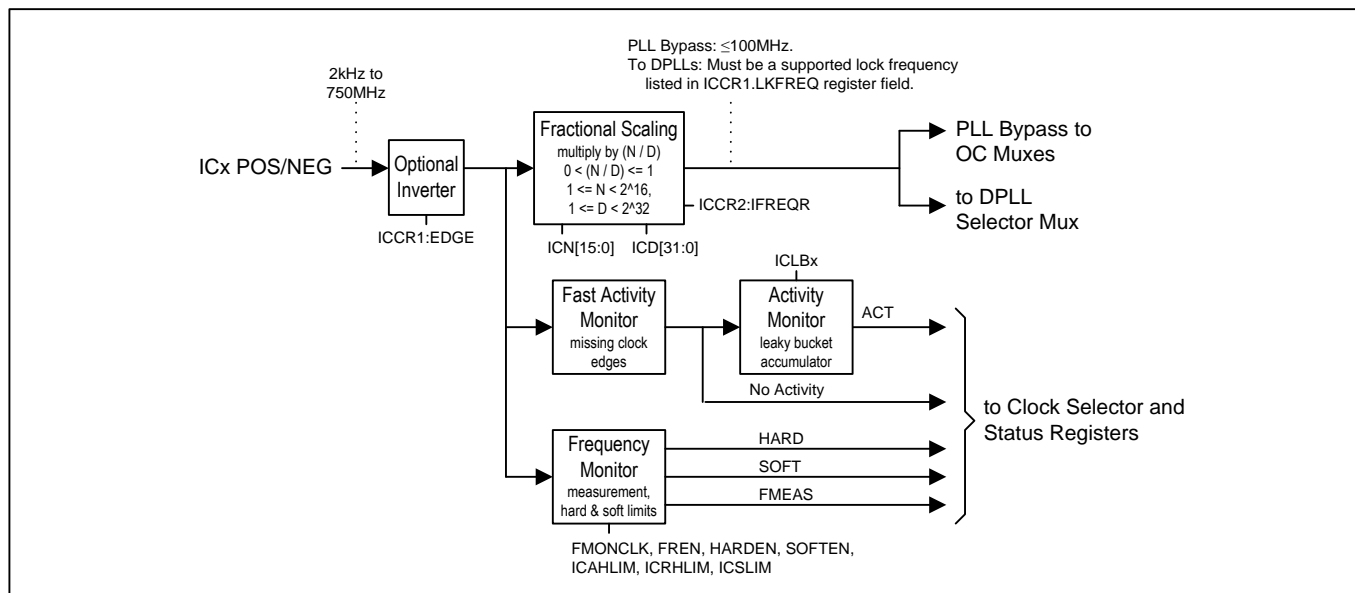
2kHz to 750MHz

ICx POS/NEG

Optional Inverter

ICCR1:EDGE

PLL Bypass: ≤100MHz.
To DPLLs: Must be a supported lock frequency listed in ICCR1.LKFREQ register field.

Fractional Scaling
multiply by (N / D)
0 < (N / D) <= 1
1 <= N < 2^16,
1 <= D < 2^32

ICCR2:IFREQR

ICN[15:0]

ICD[31:0]

PLL Bypass to OC Muxes

to DPLL Selector Mux

ICLBx

Fast Activity Monitor
missing clock edges

Activity Monitor
leaky bucket accumulator

ACT

No Activity

to Clock Selector and Status Registers

Frequency Monitor
measurement, hard & soft limits

HARD

SOFT

FMEAS

FMONCLK, FREN, HARDEN, SOFTEN, ICAHLIM, ICRHLIM, ICSLIM